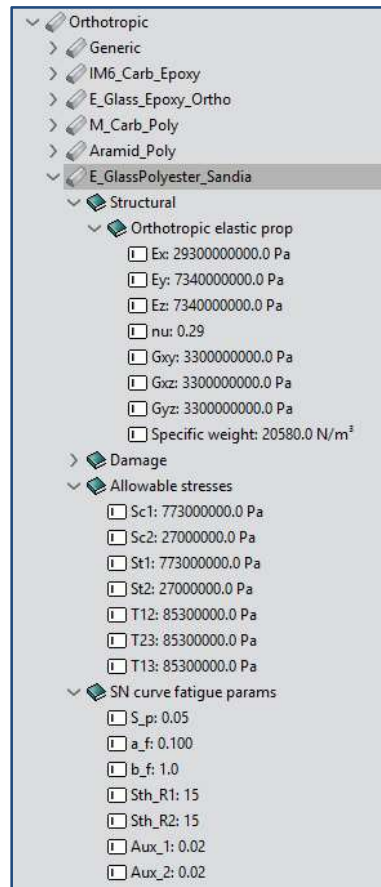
Orthotropic
Generic
IM6_Carb_Epoxy
E_Glass_Epoxy_Ortho
M_Carb_Poly
Aramid_Poly
E_GlassPolyester_Sandia
Structural
Orthotropic elastic prop
Ex: 29300000000.0 Pa
Ey: 7340000000.0 Pa
Ez: 7340000000.0 Pa
nu: 0.29
Gxy: 3300000000.0 Pa
Gxz: 3300000000.0 Pa
Gyz: 3300000000.0 Pa
Specific weight: 20580.0 N/m$^3$
Damage
Allowable stresses
Sc1: 773000000.0 Pa
Sc2: 27000000.0 Pa
St1: 773000000.0 Pa
St2: 27000000.0 Pa
T12: 85300000.0 Pa
T23: 85300000.0 Pa
T13: 85300000.0 Pa
SN curve fatigue params
S_p: 0.05
a_f: 0.100
b_f: 1.0
Sth_R1: 15
Sth_R2: 15
Aux_1: 0.02
Aux_2: 0.02